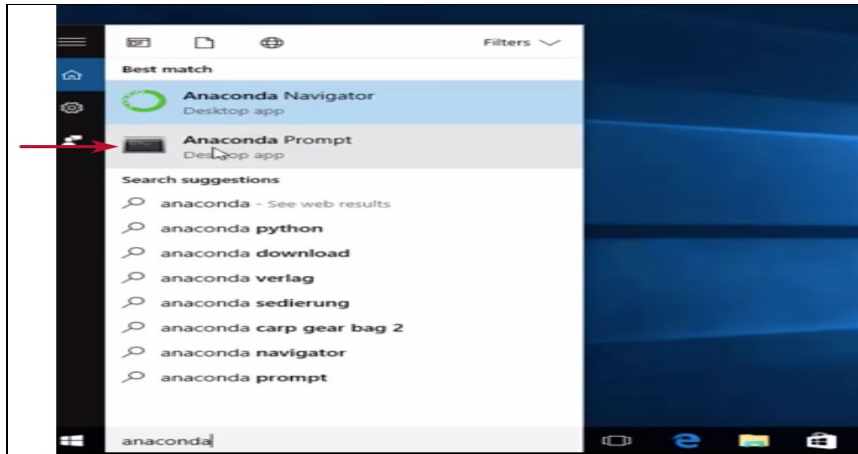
Filters

Best match

Anaconda Navigator
Desktop app

Anaconda Prompt
Desktop app

Search suggestions

anaconda - See web results

anaconda python

anaconda download

anaconda verlag

anaconda sedierung

anaconda carp gear bag 2

anaconda navigator

anaconda prompt

anaconda